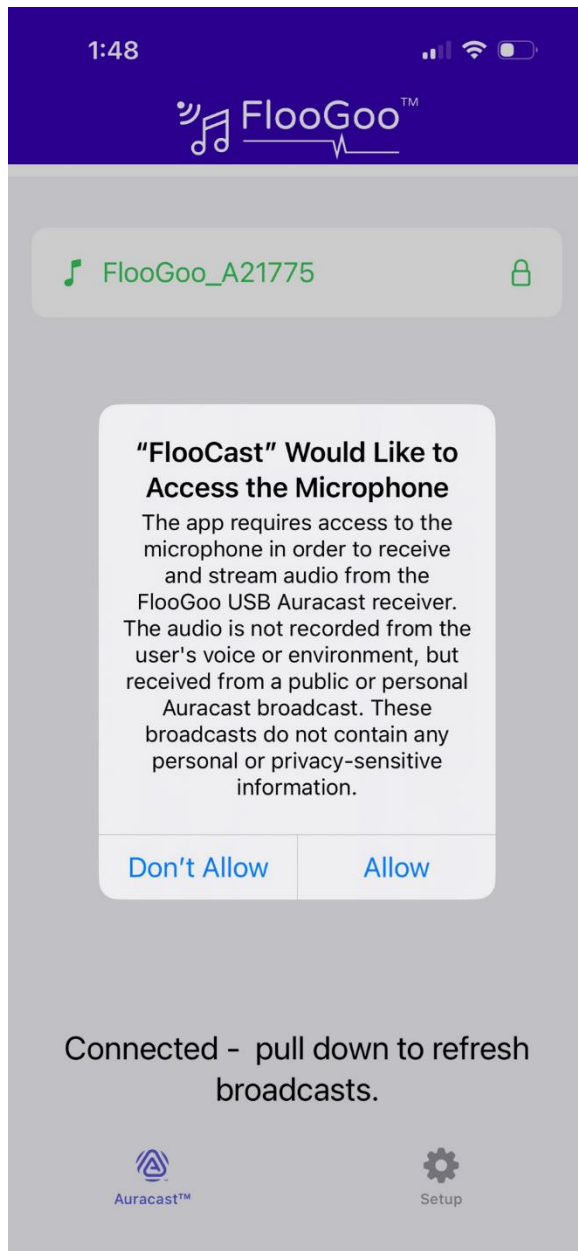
1:48

FlooGoo™

FlooGoo_A21775

"FlooCast" Would Like to Access the Microphone

The app requires access to the microphone in order to receive and stream audio from the FlooGoo USB Auracast receiver. The audio is not recorded from the user's voice or environment, but received from a public or personal Auracast broadcast. These broadcasts do not contain any personal or privacy-sensitive information.

Don't Allow

Allow

Connected - pull down to refresh broadcasts.

Auracast™

Setup